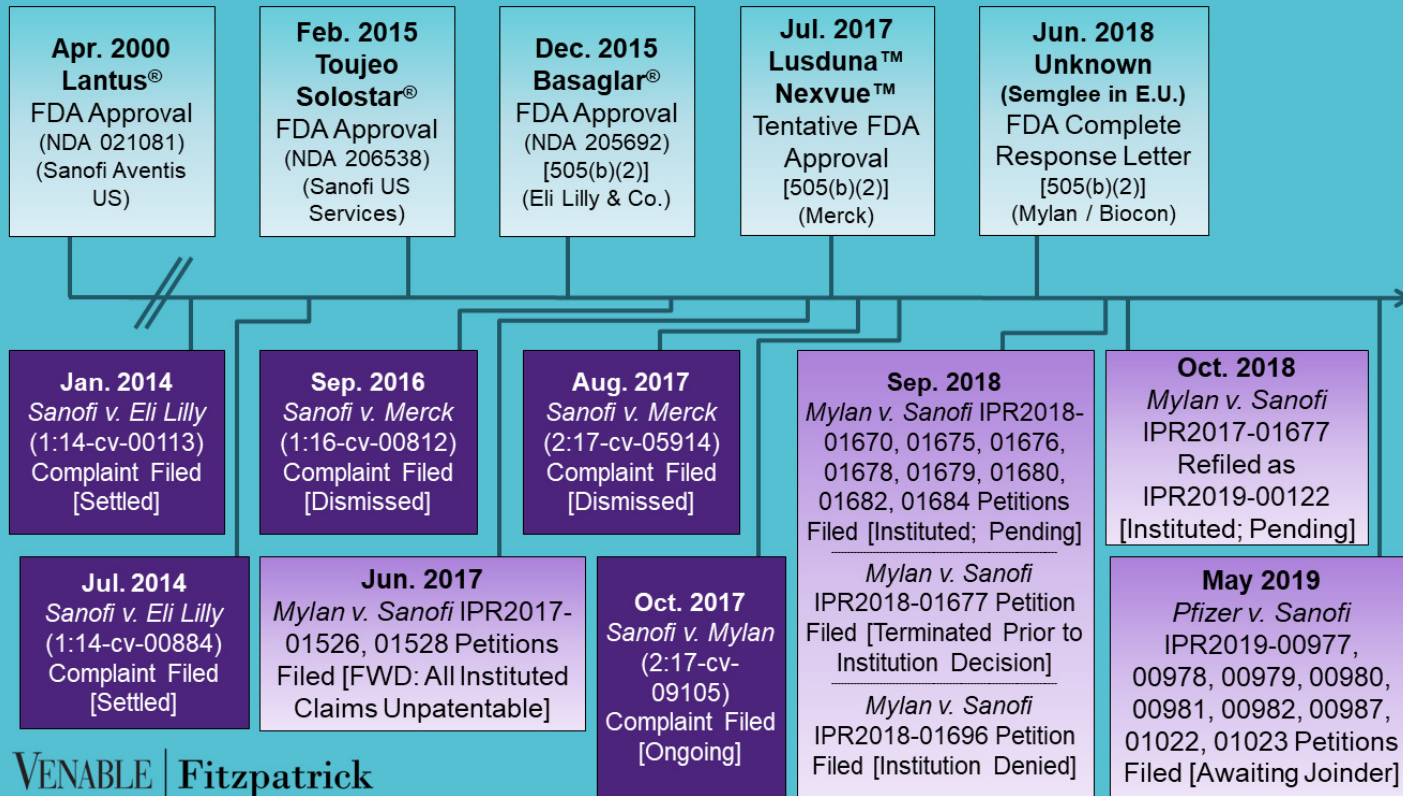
Apr. 2000
Lantus®
FDA Approval
(NDA 021081)
(Sanofi Aventis US)

Feb. 2015
Toujeo Solostar®
FDA Approval
(NDA 206538)
(Sanofi US Services)

Dec. 2015
Basaglar®
FDA Approval
(NDA 205692)
[505(b)(2)]
(Eli Lilly & Co.)

Jul. 2017
Lusduna™ Nexvue™
Tentative FDA Approval
[505(b)(2)]
(Merck)

Jun. 2018
Unknown
(Semglee in E.U.)
FDA Complete Response Letter
[505(b)(2)]
(Mylan / Biocon)

Jan. 2014
*Sanofi v. Eli Lilly*
(1:14-cv-00113)
Complaint Filed
[Settled]

Sep. 2016
*Sanofi v. Merck*
(1:16-cv-00812)
Complaint Filed
[Dismissed]

Aug. 2017
*Sanofi v. Merck*
(2:17-cv-05914)
Complaint Filed
[Dismissed]

Sep. 2018
*Mylan v. Sanofi* IPR2018-01670, 01675, 01676, 01678, 01679, 01680, 01682, 01684 Petitions Filed [Instituted; Pending]

*Mylan v. Sanofi*
IPR2018-01677 Petition Filed [Terminated Prior to Institution Decision]

*Mylan v. Sanofi*
IPR2018-01696 Petition Filed [Institution Denied]

Oct. 2018
*Mylan v. Sanofi*
IPR2017-01677
Refiled as
IPR2019-00122
[Instituted; Pending]

Jul. 2014
*Sanofi v. Eli Lilly*
(1:14-cv-00884)
Complaint Filed
[Settled]

Jun. 2017
*Mylan v. Sanofi* IPR2017-01526, 01528 Petitions Filed [FWD: All Instituted Claims Unpatentable]

Oct. 2017
*Sanofi v. Mylan*
(2:17-cv-09105)
Complaint Filed
[Ongoing]

May 2019
*Pfizer v. Sanofi*
IPR2019-00977, 00978, 00979, 00980, 00981, 00982, 00987, 01022, 01023 Petitions Filed [Awaiting Joinder]

VENABLE | Fitzpatrick